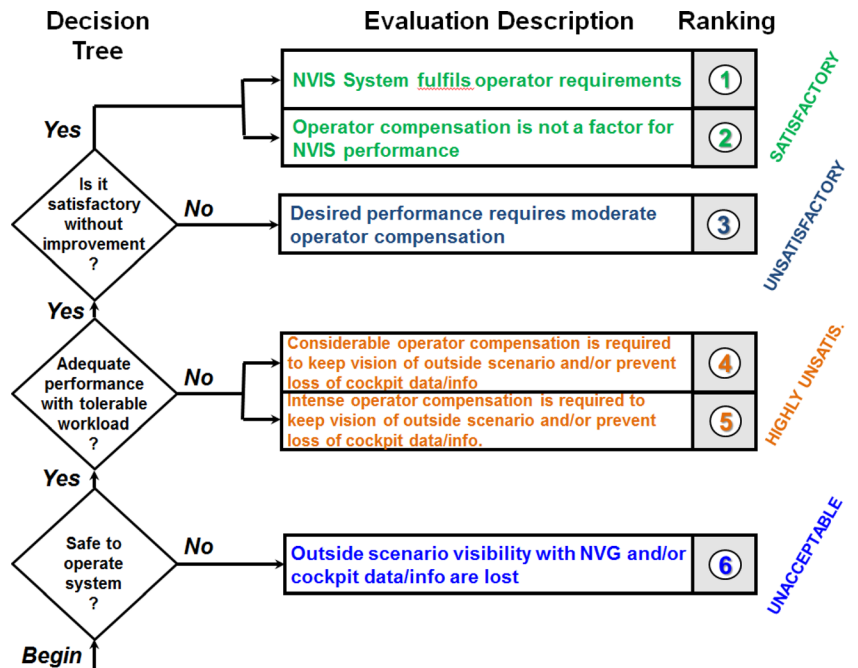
Decision Tree

Evaluation Description

Ranking

Yes

NVIS System fulfils operator requirements

1

Operator compensation is not a factor for NVIS performance

2

SATISFACTORY

Is it satisfactory without improvement ?

No

Desired performance requires moderate operator compensation

3

UNSATISFACTORY

Yes

Adequate performance with tolerable workload ?

No

Considerable operator compensation is required to keep vision of outside scenario and/or prevent loss of cockpit data/info

4

Intense operator compensation is required to keep vision of outside scenario and/or prevent loss of cockpit data/info.

5

HIGHLY UNSATIS.

Yes

Safe to operate system ?

No

Outside scenario visibility with NVG and/or cockpit data/info are lost

6

UNACCEPTABLE

Begin